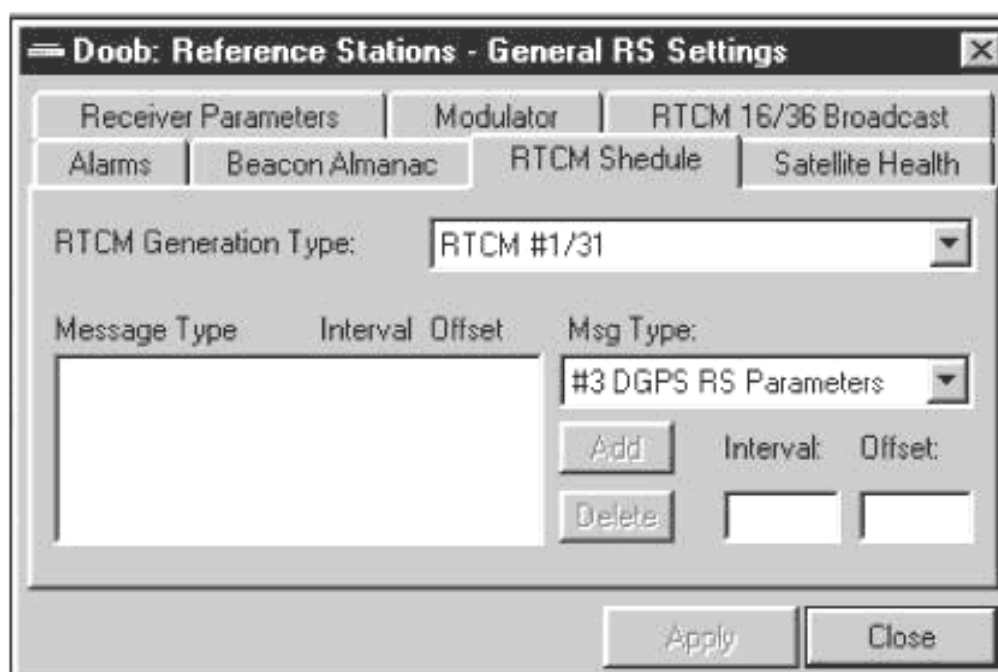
Doob: Reference Stations - General RS Settings

Receiver Parameters
Modulator
RTCM 16/36 Broadcast
Alarms
Beacon Almanac
RTCM Shedule
Satellite Health

RTCM Generation Type:
RTCM #1/31

Message Type
Interval
Offset
Msg Type:
#3 DGPS RS Parameters
Add
Interval:
Offset:
Delete

Apply
Close